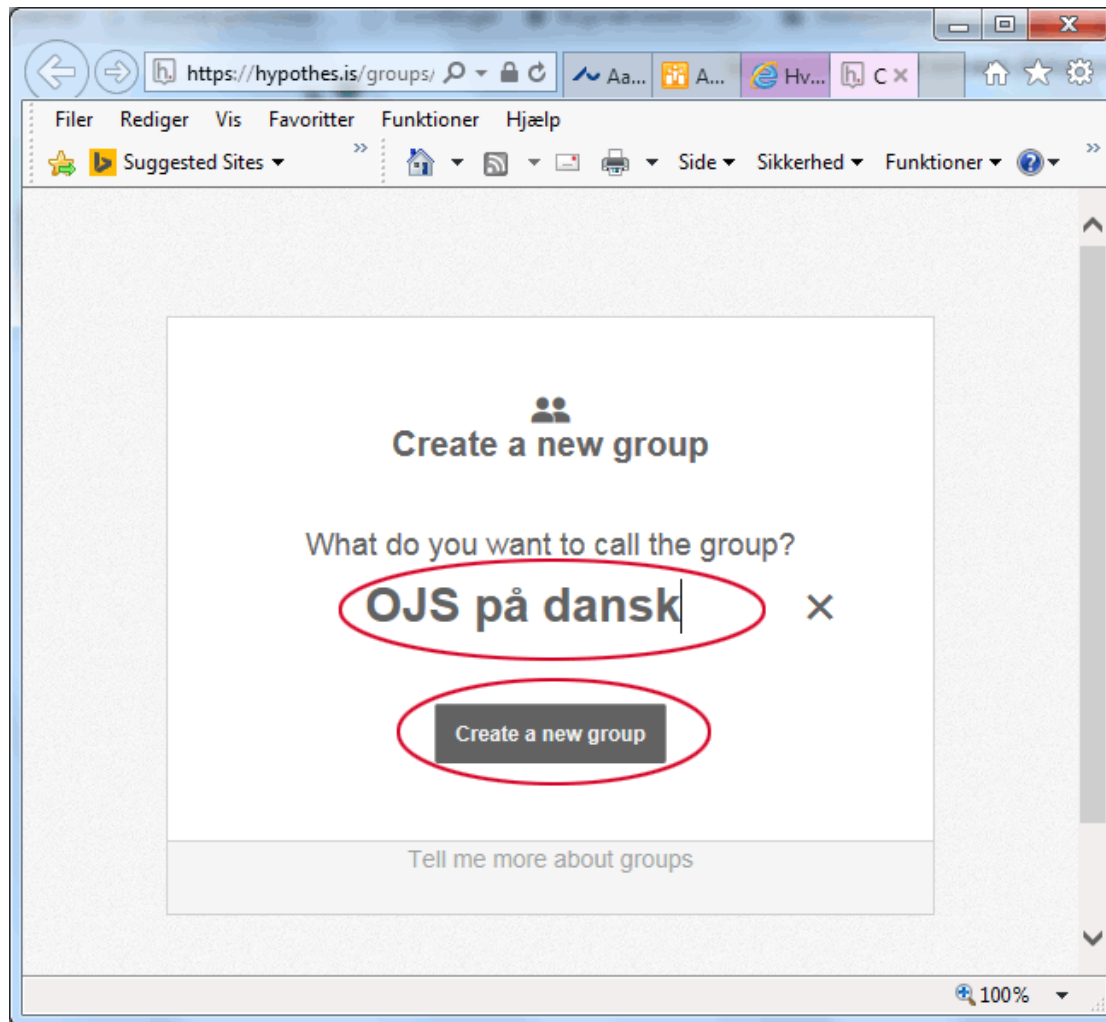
https://hypothes.is/groups/

Aa... A... Hv... C ×

Filer Rediger Vis Favoritter Funktioner Hjælp

Suggested Sites

Side Sikkerhed Funktioner

Create a new group

What do you want to call the group?

OJS på dansk ×

Create a new group

Tell me more about groups

100%